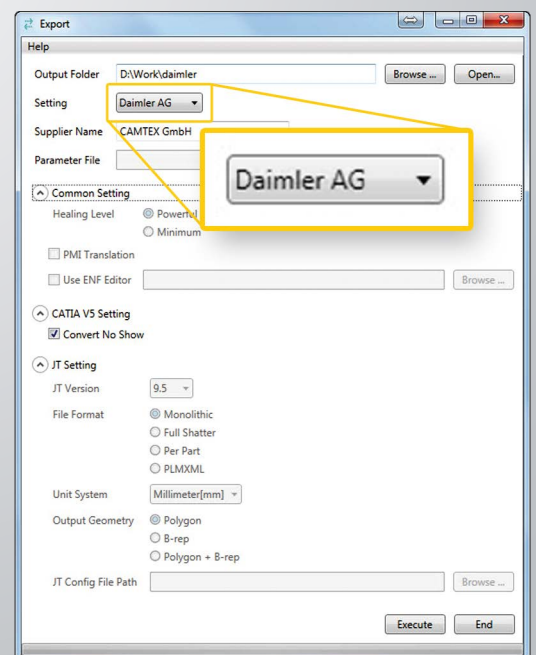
Export

Help

Output Folder D:\Work\daimler Browse ... Open...

Setting Daimler AG

Supplier Name CAMTEX GmbH

Parameter File

Daimler AG

Common Setting

Healing Level Powerful

Minimum

PMI Translation

Use ENF Editor Browse ...

CATIA V5 Setting

Convert No Show

JT Setting

JT Version 9.5

File Format Monolithic

Full Shatter

Per Part

PLMXML

Unit System Millimeter[mm]

Output Geometry Polygon

B-rep

Polygon + B-rep

JT Config File Path Browse ...

Execute End